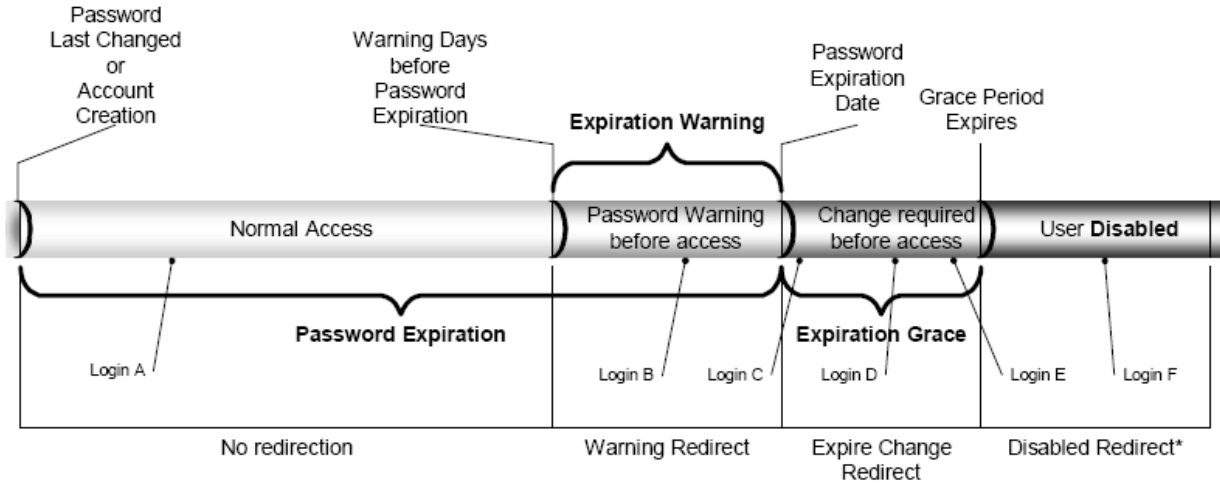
Password Last Changed or Account Creation

Warning Days before Password Expiration

Password Expiration Date

Grace Period Expires

Expiration Warning

Normal Access

Password Warning before access

Change required before access

User **Disabled**

Password Expiration

Expiration Grace

Login A

Login B

Login C

Login D

Login E

Login F

No redirection

Warning Redirect

Expire Change Redirect

Disabled Redirect*